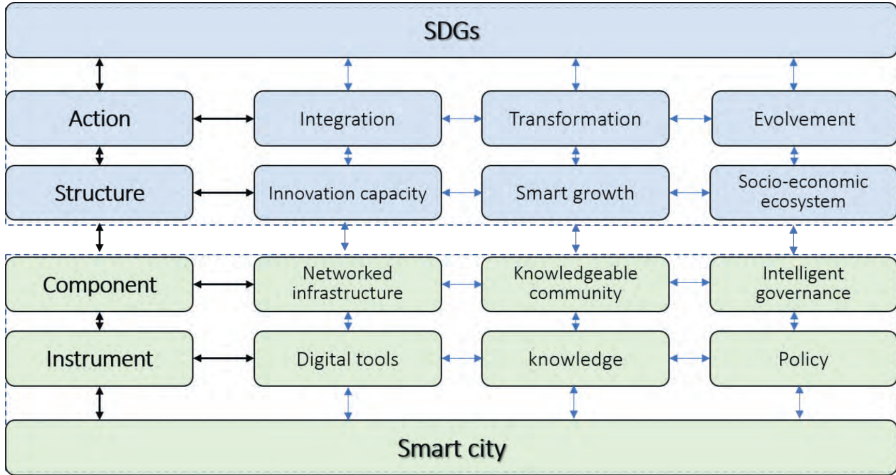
SDGs

Action

Integration

Transformation

Evolvement

Structure

Innovation capacity

Smart growth

Socio-economic ecosystem

Component

Networked infrastructure

Knowledgeable community

Intelligent governance

Instrument

Digital tools

knowledge

Policy

Smart city